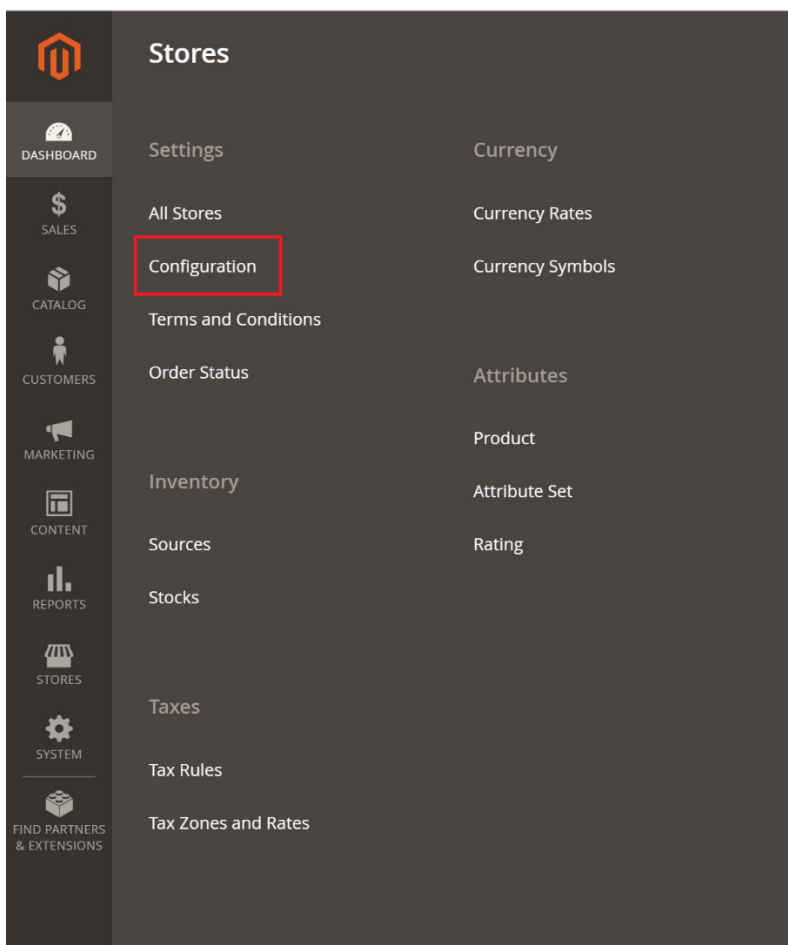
DASHBOARD
$
SALES
CATALOG
CUSTOMERS
MARKETING
CONTENT
REPORTS
STORES
SYSTEM
FIND PARTNERS & EXTENSIONS

Stores

Settings

All Stores

Configuration

Terms and Conditions

Order Status

Inventory

Sources

Stocks

Taxes

Tax Rules

Tax Zones and Rates

Currency

Currency Rates

Currency Symbols

Attributes

Product

Attribute Set

Rating